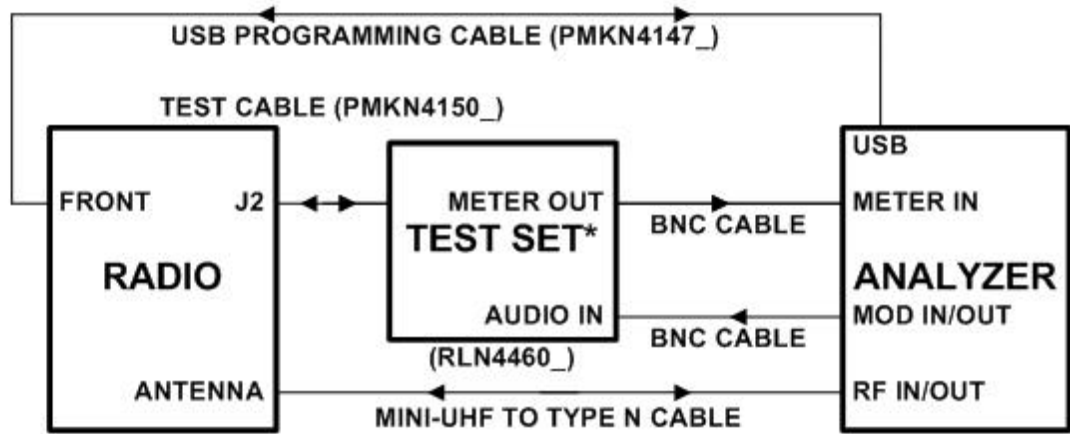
USB PROGRAMMING CABLE (PMKN4147_)

TEST CABLE (PMKN4150_)

FRONT

J2

RADIO

ANTENNA

METER OUT

TEST SET*

AUDIO IN

(RLN4460_)

BNC CABLE

BNC CABLE

MINI-UHF TO TYPE N CABLE

USB

METER IN

ANALYZER

MOD IN/OUT

RF IN/OUT